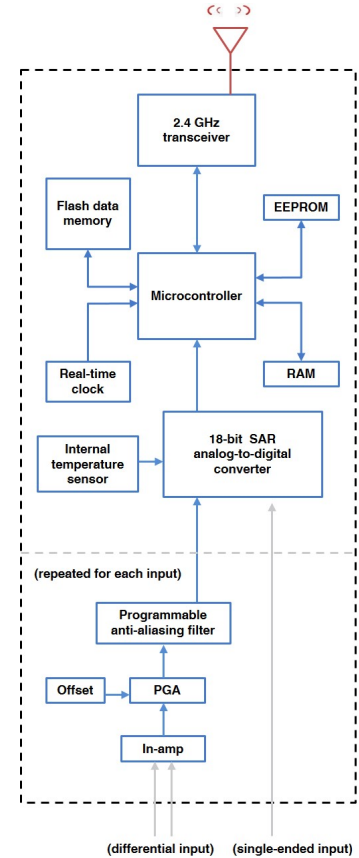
2.4 GHz transceiver

Flash data memory

EEPROM

Microcontroller

Real-time clock

RAM

Internal temperature sensor

18-bit SAR analog-to-digital converter

(repeated for each input)

Programmable anti-aliasing filter

Offset

PGA

In-amp

(differential input)

(single-ended input)